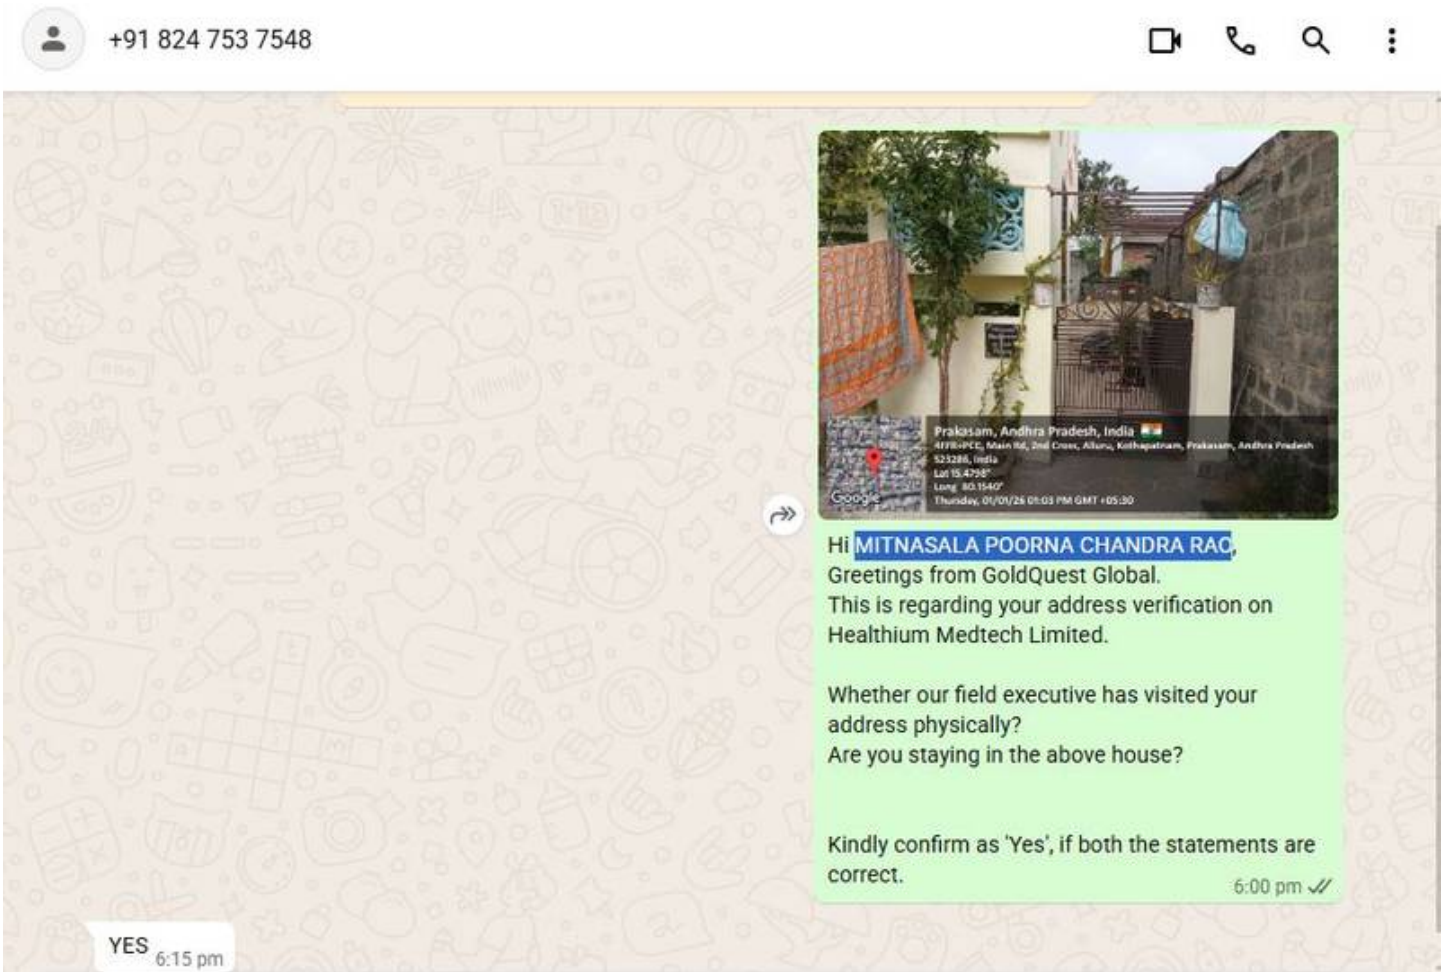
+91 824 753 7548

Prakasam, Andhra Pradesh, India
4FFR+PCE, Main Rd, 2nd Cross, Alluru, Kothapatnam, Prakasam, Andhra Pradesh 523286, India
Lat 15.4798°
Long 80.1540°
Thursday, 01/01/26 01:03 PM GMT +05:30
Google

Hi MITNASALA POORNA CHANDRA RAO,
Greetings from GoldQuest Global.
This is regarding your address verification on Healthium Medtech Limited.

Whether our field executive has visited your address physically?
Are you staying in the above house?

Kindly confirm as 'Yes', if both the statements are correct.
6:00 pm

YES 6:15 pm